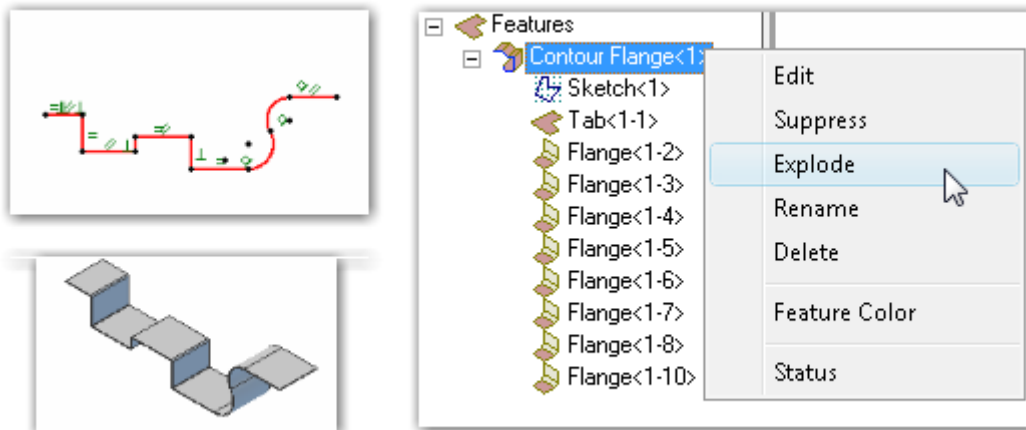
Features

Contour Flange<1>

Sketch<1>

Tab<1-1>

Flange<1-2>

Flange<1-3>

Flange<1-4>

Flange<1-5>

Flange<1-6>

Flange<1-7>

Flange<1-8>

Flange<1-10>

Edit

Suppress

Explode

Rename

Delete

Feature Color

Status